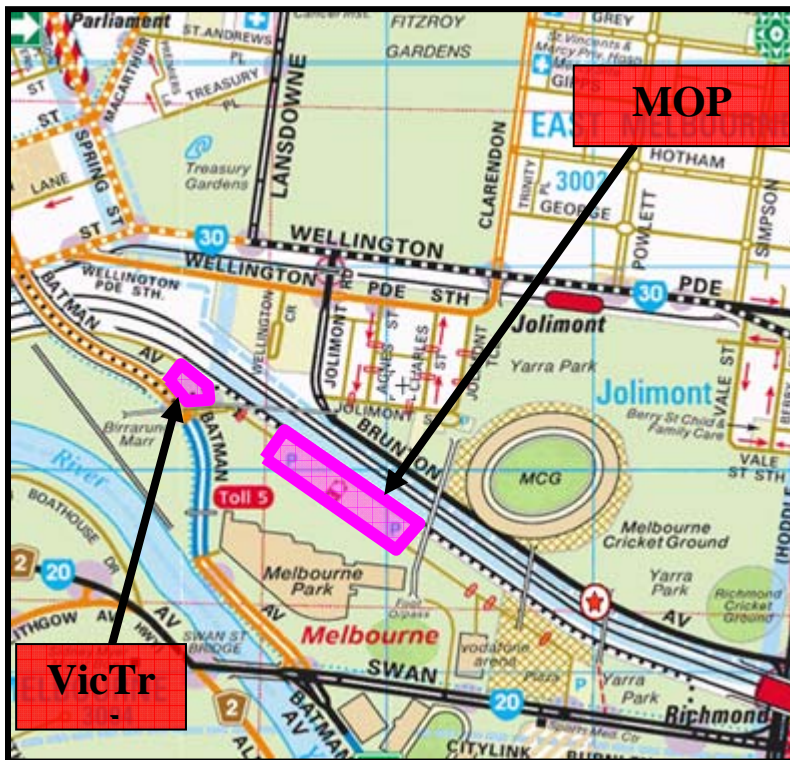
Parliament
ST. ANDREWS PL
FITZROY GARDENS
GREY
St Vincents & Mercy Priv. Hosp
GISBORNE
MOP
EAST MELBOURNE
TREASURY PL
MACARTHUR
PREMIERS
ST
ST
SPRING ST
LANE
Treasury Gardens
LANSDOWNE
CLARENDON
HOTHAM
TRINITY PL
3002
GEORGE
POWLETT
SIMPSON
ST
30
WELLINGTON
WELLINGTON
WELLINGTON PDE STH.
RD
PDE
STH
30
PDE
BATMAN
AV
WELLINGTON CR
JOLIMONT
AGNES ST
ST CHARLES
JOLIMONT TCE
Jolimont
Yarra Park
Jolimont
VALE ST
Berry St Child & Family Care
VALE ST STH
JOLIMONT
BRUNTON
Birrarung Marr
BATMAN
River
BOATHOUSE DR
Toll 5
MCG
Melbourne Cricket Ground
Yarra Park
Richmond Cricket Ground
Melbourne Park
Melbourne
AV
AV
SWAN ST BRIDGE
20
2
LITHGOW
VicTr
-
2
SWAN
vodafone arena
Yarra Park
20
Richmond
BATMAN AV
CITYLINK
HODDLE